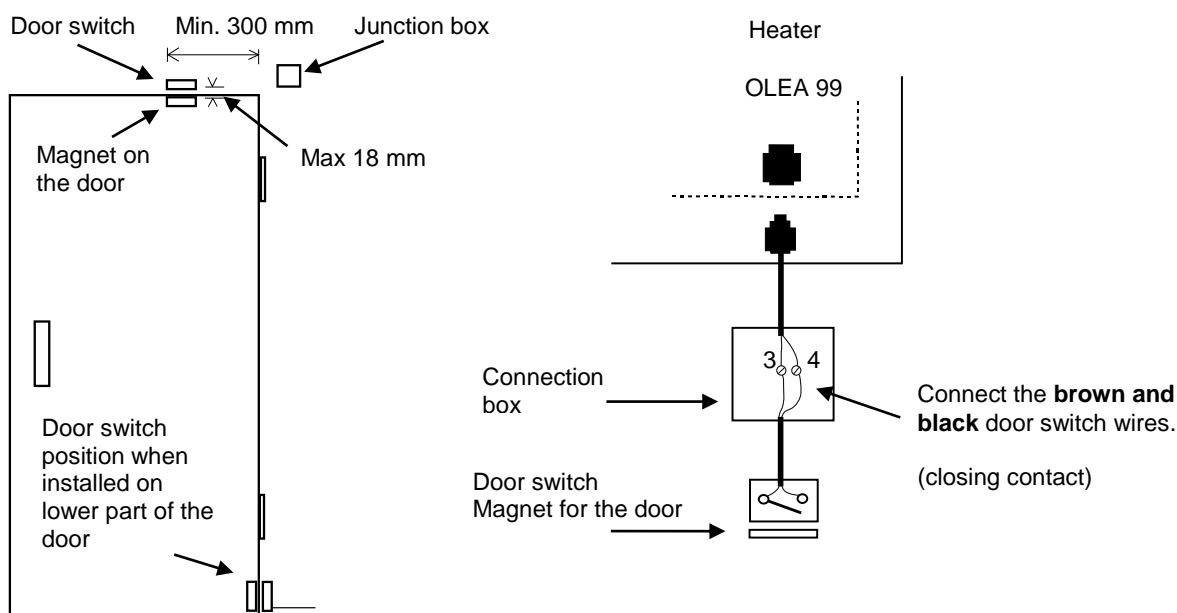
Door switch

Min. 300 mm

Junction box

Magnet on the door

Max 18 mm

Door switch position when installed on lower part of the door

Heater

OLEA 99

Connection box

3

4

Connect the **brown and black** door switch wires.

(closing contact)

Door switch
Magnet for the door